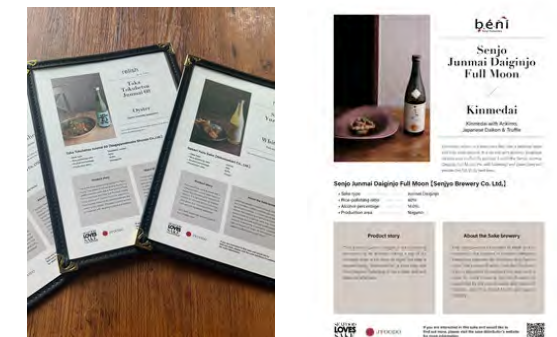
bēni

Senjo Junmai Daiginjo Full Moon

Kinmedai

Kinmedai with Anikimo, Japanese Cotton & Truffle

Senjo Junmai Daiginjo Full Moon [Senjyo Brewery Co. Ltd.]

• Sake type
• Rice-polishing ratio
• Alcohol percentage
• Production area

Junmai Daiginjo
40%
16.0%
Nagano

Product story

About the Sake brewery

LOVES SAKE

If you are interested in this sake and would like to find out more, please visit the sake distributor's website for more information.

Yuki Tokubetsu Junmai

Oysters

Shichi Yoshi

LOVES SAKE